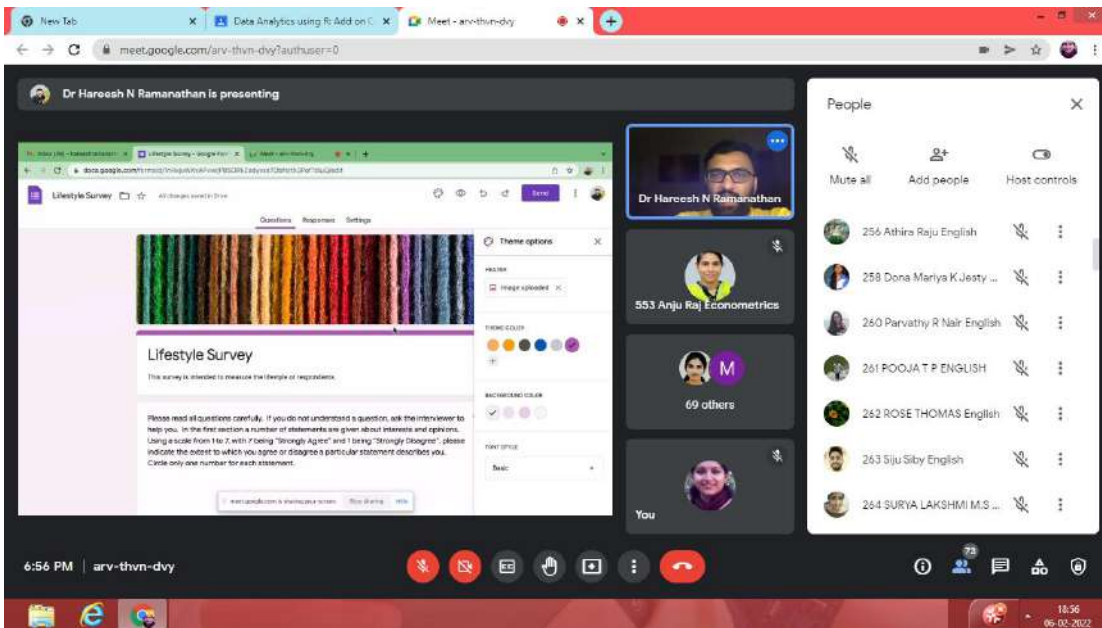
New Tab
Data Analytics using R: Add on C
Meet - arv-thvn-dvy
meet.google.com/arv-thvn-dvy?authuser=0

Dr Hareesh N Ramanathan is presenting

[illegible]
Lifestyle Survey - Google Forms
Meet - arv-thvn-dvy
docs.google.com/forms/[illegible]
Lifestyle Survey
All changes saved in Drive
Send
Questions Responses Settings

Lifestyle Survey
This survey is intended to measure the lifestyle of respondents.

Please read all questions carefully. If you do not understand a question, ask the interviewer to help you. In the first section a number of statements are given about interests and opinions. Using a scale from 1 to 7, with 7 being "Strongly Agree" and 1 being "Strongly Disagree", please indicate the extent to which you agree or disagree a particular statement describes you. Circle only one number for each statement.

meet.google.com is sharing your screen. Stop sharing Hide

Theme options
HEADER
Image uploaded
THEME COLOR
BACKGROUND COLOR
FONT STYLE
Basic

Dr Hareesh N Ramanathan
553 Anju Raj Econometrics
M
69 others
You

People
Mute all
Add people
Host controls
256 Athira Raju English
258 Dona Mariya K Jesty ...
260 Parvathy R Nair English
261 POOJA T P ENGLISH
262 ROSE THOMAS English
263 Siju Siby English
264 SURYA LAKSHMI M.S ...

6:56 PM | arv-thvn-dvy
73

18:56
06-02-2022